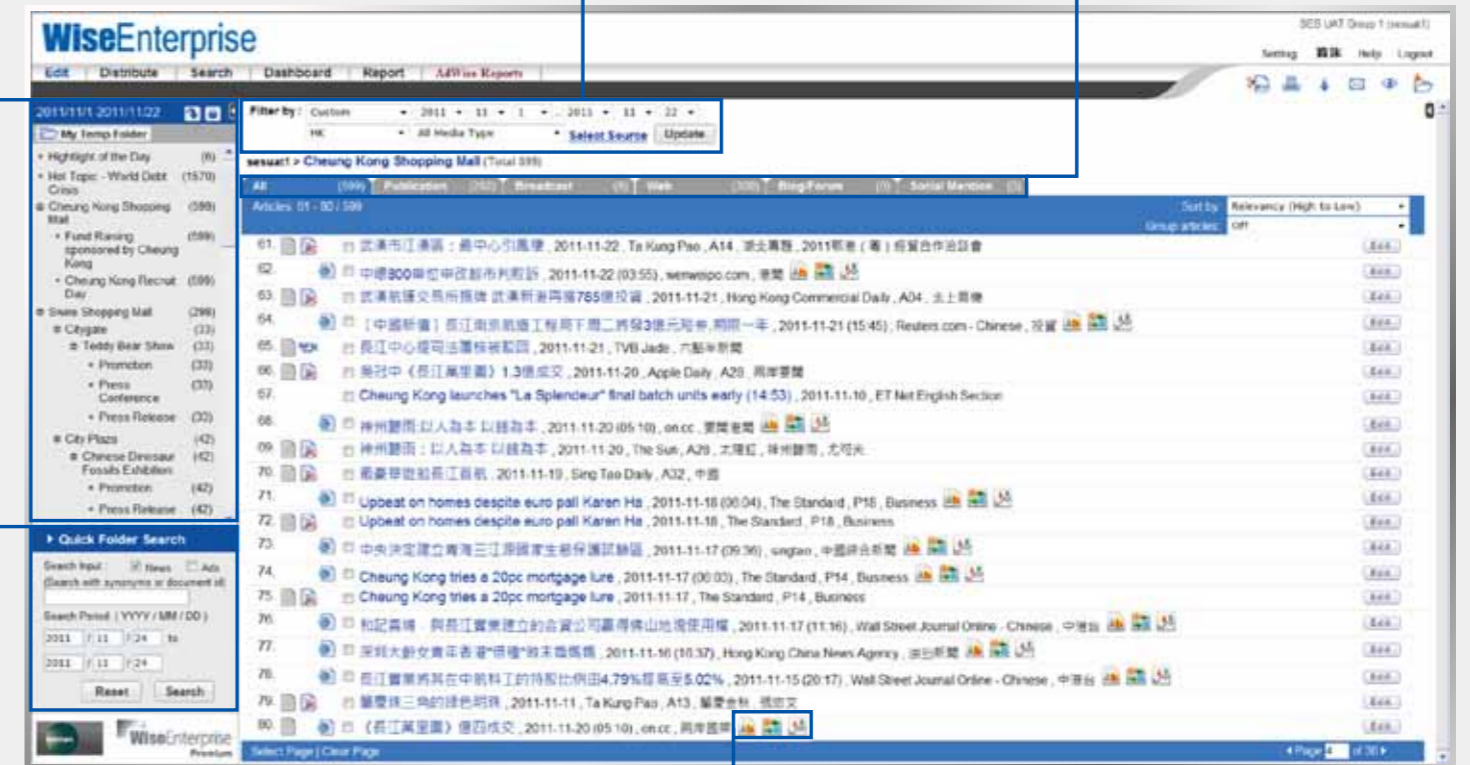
WiseEnterprise

SES UAT Group 1 (sesuat1)

Setting 繁體 Help Logout

Edit | Distribute | Search | Dashboard | Report | AdWise Reports

2011/11/1 2011/11/22

My Temp Folder

Highlight of the Day (6)
Hot Topic - World Debt Crisis (1570)
Cheung Kong Shopping Mall (599)
Fund Raising sponsored by Cheung Kong (599)
Cheung Kong Recruit Day (599)
Swire Shopping Mall (299)
Citygate (33)
Teddy Bear Show (33)
Promotion (33)
Press Conference (33)
Press Release (33)
City Plaza (42)
Chinese Dinosaur Fossils Exhibition (42)
Promotion (42)
Press Release (42)

Quick Folder Search

Search Input: News Ads
(Search with synonyms or document id)
Search Period (YYYY / MM / DD)
2011 / 11 / 24 to
2011 / 11 / 24
Reset Search

WiseEnterprise Premium

Filter by: Custom 2011 11 1 .. 2011 11 22
HK All Media Type Select Source Update

sesuat1 > Cheung Kong Shopping Mall (Total 599)

All (599) | Publication (282) | Broadcast (6) | Web (308) | Blog/Forum (0) | Social Mention (3)

Articles: 01 - 80 / 599

Sort by Relevancy (High to Low)
Group articles Off

61. 武漢市江漢區：最中心引風優 , 2011-11-22 , Ta Kung Pao , A14 , 湖北專題 , 2011年港(鄂)經貿合作洽談會 Edit
62. 中標800億元中國都市判取訴 , 2011-11-22 (03:55) , wenweipo.com , 香聞 Edit
63. 武漢航運交易所揭牌 武漢新港再獲765億投資 , 2011-11-21 , Hong Kong Commercial Daily , A04 , 土上商機 Edit
64. 【中國新價】長江南京航道工程局下周二將發3億元短券,期限一年 , 2011-11-21 (15:45) , Reuters.com - Chinese , 投資 Edit
65. 長江中心提司法團核審監督 , 2011-11-21 , TVB Jade , 六點半新聞 Edit
66. 港記中《長江萬里圖》1.3億成交 , 2011-11-20 , Apple Daily , A20 , 兩岸要聞 Edit
67. Cheung Kong launches "La Splendeur" final batch units early (14:53) , 2011-11-10 , ET Net English Section Edit
68. 神州醫雨:以人為本 以錢為本 , 2011-11-20 (05:10) , on.cc , 要聞港聞 Edit
69. 神州醫雨：以人為本 以錢為本 , 2011-11-20 , The Sun , A20 , 太陽紅 , 神州醫雨 , 尤可夫 Edit
70. 衛豪學館船長江首航 , 2011-11-19 , Sing Tao Daily , A32 , 中國 Edit
71. Upbeat on homes despite euro pall Karen Ha , 2011-11-18 (06:04) , The Standard , P18 , Business Edit
72. Upbeat on homes despite euro pall Karen Ha , 2011-11-18 , The Standard , P18 , Business Edit
73. 中央決定建立青海三江源國家生態保護試驗區 , 2011-11-17 (09:36) , singtao , 中國綜合新聞 Edit
74. Cheung Kong tries a 20pc mortgage lure , 2011-11-17 (00:03) , The Standard , P14 , Business Edit
75. Cheung Kong tries a 20pc mortgage lure , 2011-11-17 , The Standard , P14 , Business Edit
76. 和記黃埔、與長江實業建立的合資公司贏得佛山地塊使用權 , 2011-11-17 (11:16) , Wall Street Journal Online - Chinese , 中港台 Edit
77. 深圳大齡女青年吞"德國"被本報獲 , 2011-11-16 (10:37) , Hong Kong China News Agency , 港台新聞 Edit
78. 長江實業將其在中航科工的持股比例由4.79%提高至5.02% , 2011-11-15 (20:17) , Wall Street Journal Online - Chinese , 中港台 Edit
79. 韞豐珠三角的綠色明珠 , 2011-11-11 , Ta Kung Pao , A13 , 韞豐合作 , 張宗文 Edit
80. 《長江萬里圖》億四成交 , 2011-11-20 (05:10) , on.cc , 兩岸國際 Edit

Select Page | Clear Page

Page 4 of 30